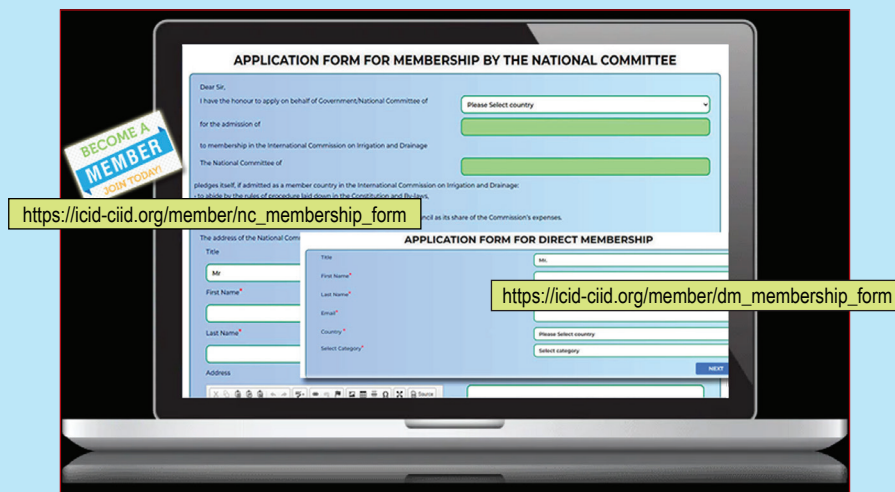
APPLICATION FORM FOR MEMBERSHIP BY THE NATIONAL COMMITTEE

Dear Sir,

I have the honour to apply on behalf of Government/National Committee of

Please Select country

for the admission of

to membership in the International Commission on Irrigation and Drainage

The National Committee of

pledges itself, if admitted as a member country in the International Commission on Irrigation and Drainage:

- to abide by the rules of procedure laid down in the Constitution and By-laws,

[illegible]ncil as its share of the Commission's expenses.

The address of the National Commi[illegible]

BECOME A MEMBER JOIN TODAY!

https://icid-ciid.org/member/nc_membership_form

Title

Mr

First Name*

Last Name*

Address

Source

APPLICATION FORM FOR DIRECT MEMBERSHIP

Title

Mr.

First Name*

Last Name*

Email*

Country*

Please Select country

Select Category*

Select category

NEXT

https://icid-ciid.org/member/dm_membership_form